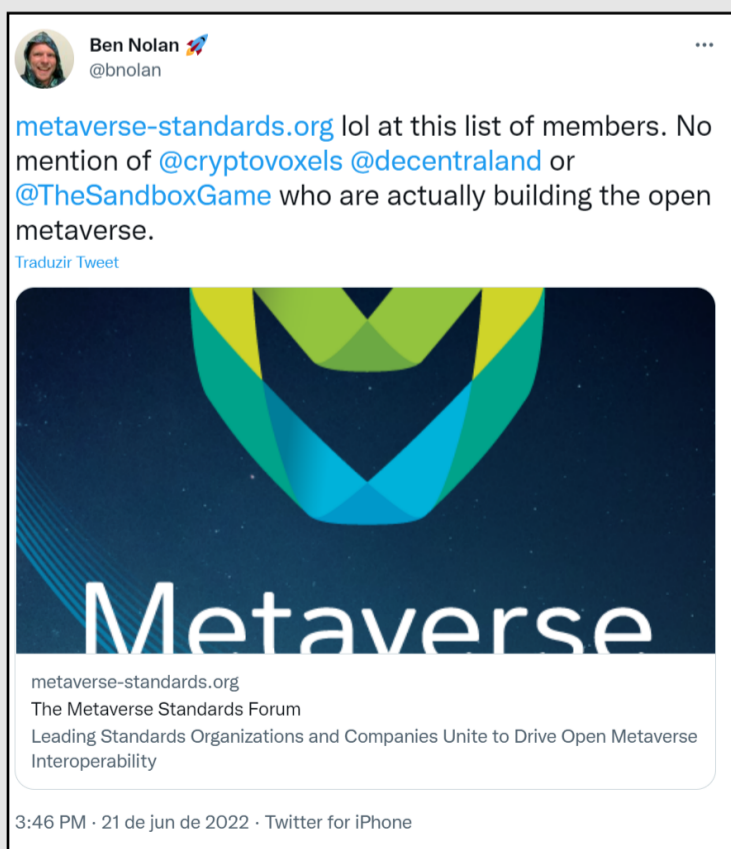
Ben Nolan 🚀
@bnolan

metaverse-standards.org lol at this list of members. No mention of @cryptovoxels @decentraland or @TheSandboxGame who are actually building the open metaverse.

Traduzir Tweet

Metaverse

metaverse-standards.org
The Metaverse Standards Forum
Leading Standards Organizations and Companies Unite to Drive Open Metaverse Interoperability

3:46 PM · 21 de jun de 2022 · Twitter for iPhone